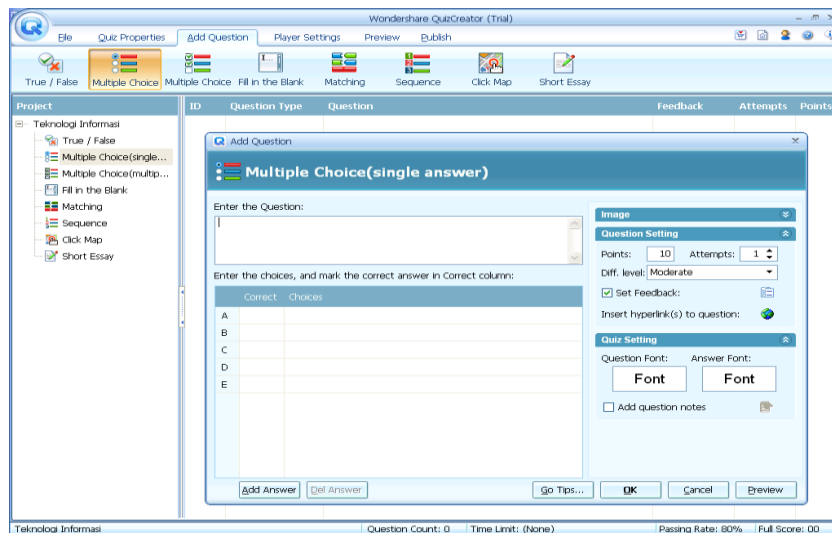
Wondershare QuizCreator (Trial)

File Quiz Properties Add Question Player Settings Preview Publish

True / False Multiple Choice Multiple Choice Fill in the Blank Matching Sequence Click Map Short Essay

Project

Teknologi Informasi
True / False
Multiple Choice(single...
Multiple Choice(multip...
Fill in the Blank
Matching
Sequence
Click Map
Short Essay

| ID | Question Type | Question | Feedback | Attempts | Points |
|---|---|---|---|---|---|

Add Question

Multiple Choice(single answer)

Enter the Question:

Enter the choices, and mark the correct answer in Correct column:

| | Correct | Choices |
|---|---|---|
| A | | |
| B | | |
| C | | |
| D | | |
| E | | |

Image

Question Setting

Points: 10 Attempts: 1

Diff. level: Moderate

Set Feedback:

Insert hyperlink(s) to question:

Quiz Setting

Question Font: Answer Font:

Font Font

Add question notes

Add Answer Del Answer Go Tips... OK Cancel Preview

Teknologi Informasi Question Count: 0 Time Limit: (None) Passing Rate: 80% Full Score: 00